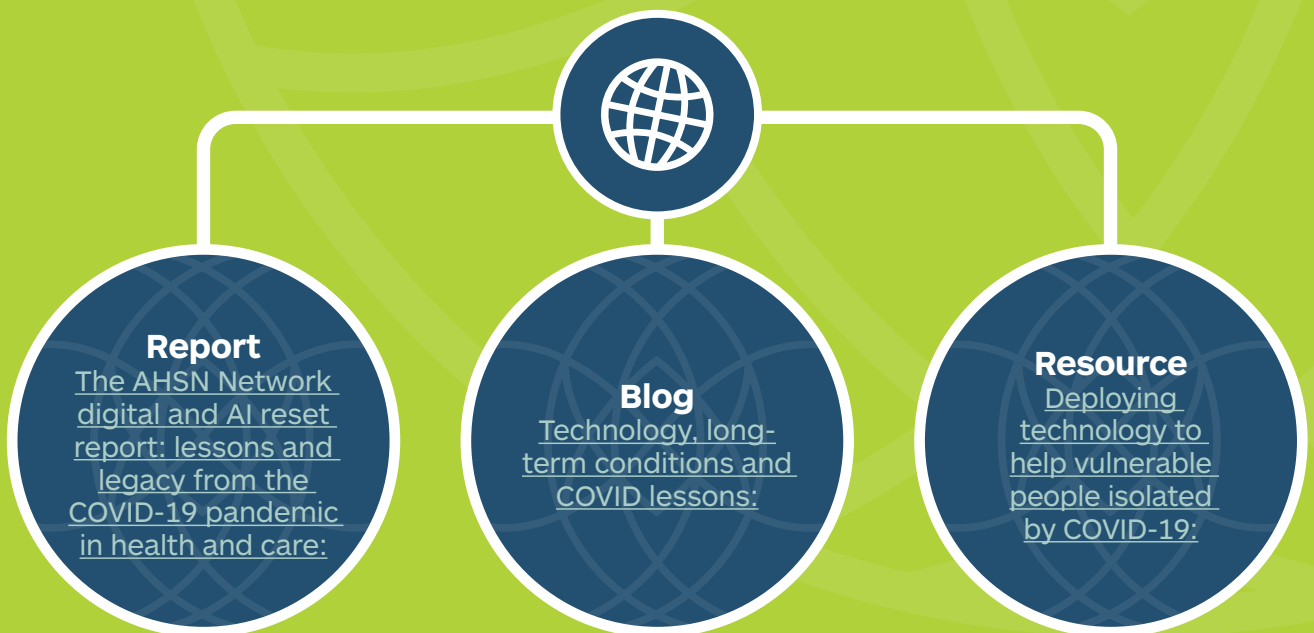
Report
The AHSN Network digital and AI reset report: lessons and legacy from the COVID-19 pandemic in health and care:

Blog
Technology, long-term conditions and COVID lessons:

Resource
Deploying technology to help vulnerable people isolated by COVID-19: